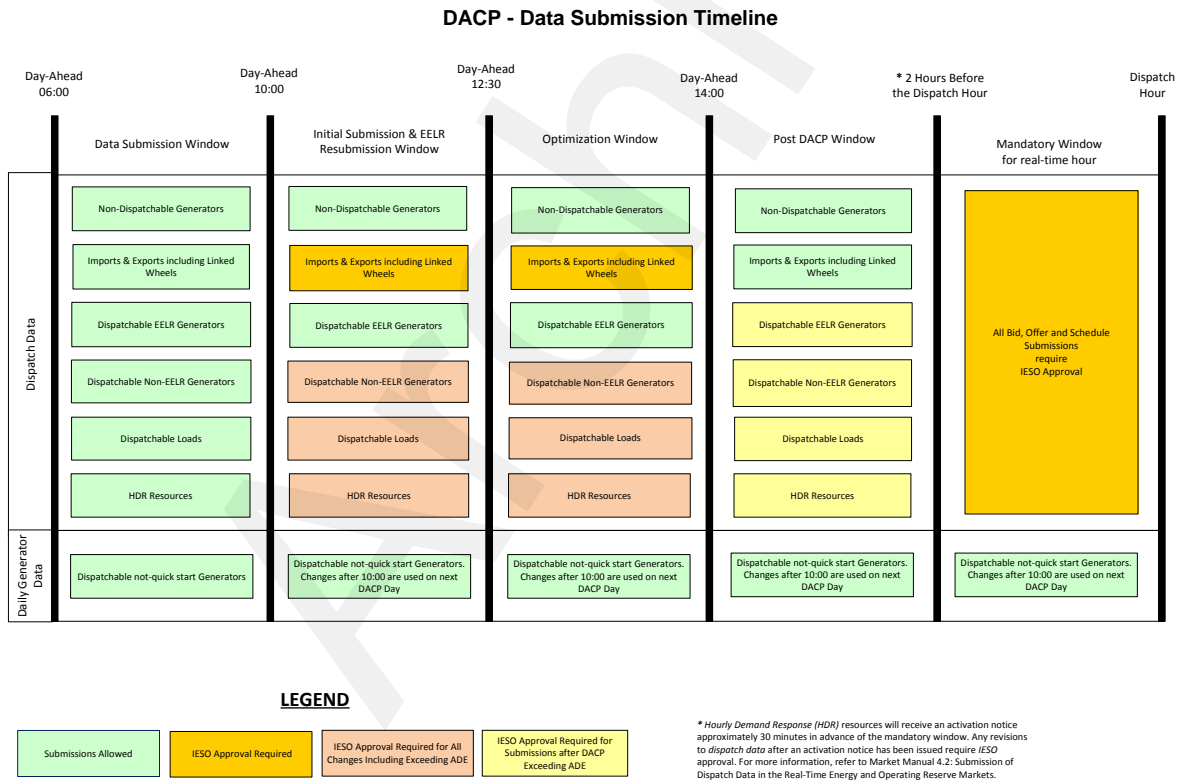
**DACP - Data Submission Timeline**

Day-Ahead 06:00

Day-Ahead 10:00

Day-Ahead 12:30

Day-Ahead 14:00

* 2 Hours Before the Dispatch Hour

Dispatch Hour

Data Submission Window

Initial Submission & EELR Resubmission Window

Optimization Window

Post DACP Window

Mandatory Window for real-time hour

Dispatch Data

Non-Dispatchable Generators

Imports & Exports including Linked Wheels

Dispatchable EELR Generators

Dispatchable Non-EELR Generators

Dispatchable Loads

HDR Resources

Non-Dispatchable Generators

Imports & Exports including Linked Wheels

Dispatchable EELR Generators

Dispatchable Non-EELR Generators

Dispatchable Loads

HDR Resources

Non-Dispatchable Generators

Imports & Exports including Linked Wheels

Dispatchable EELR Generators

Dispatchable Non-EELR Generators

Dispatchable Loads

HDR Resources

Non-Dispatchable Generators

Imports & Exports including Linked Wheels

Dispatchable EELR Generators

Dispatchable Non-EELR Generators

Dispatchable Loads

HDR Resources

All Bid, Offer and Schedule Submissions require IESO Approval

Daily Generator Data

Dispatchable not-quick start Generators

Dispatchable not-quick start Generators. Changes after 10:00 are used on next DACP Day

Dispatchable not-quick start Generators. Changes after 10:00 are used on next DACP Day

Dispatchable not-quick start Generators. Changes after 10:00 are used on next DACP Day

Dispatchable not-quick start Generators. Changes after 10:00 are used on next DACP Day

LEGEND

Submissions Allowed

IESO Approval Required

IESO Approval Required for All Changes Including Exceeding ADE

IESO Approval Required for Submissions after DACP Exceeding ADE

* *Hourly Demand Response (HDR)* resources will receive an activation notice approximately 30 minutes in advance of the mandatory window. Any revisions to *dispatch data* after an activation notice has been issued require *IESO* approval. For more information, refer to Market Manual 4.2: Submission of Dispatch Data in the Real-Time Energy and Operating Reserve Markets.

ARCHIVED